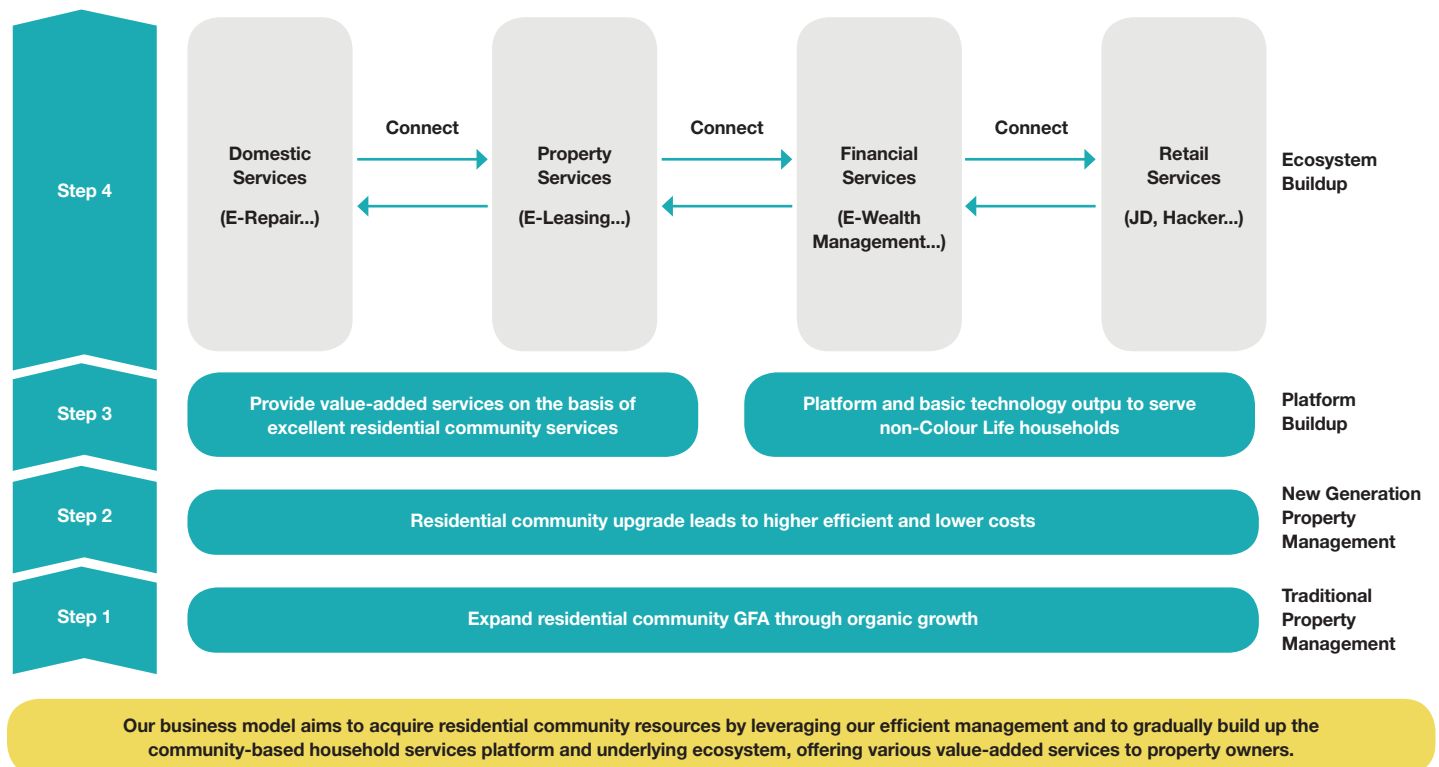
Step 4

Domestic Services
(E-Repair...)

Connect

Property Services
(E-Leasing...)

Connect

Financial Services
(E-Wealth Management...)

Connect

Retail Services
(JD, Hacker...)

Ecosystem Buildup

Step 3

Provide value-added services on the basis of excellent residential community services

Platform and basic technology outpu to serve non-Colour Life households

Platform Buildup

Step 2

Residential community upgrade leads to higher efficient and lower costs

New Generation Property Management

Step 1

Expand residential community GFA through organic growth

Traditional Property Management

Our business model aims to acquire residential community resources by leveraging our efficient management and to gradually build up the community-based household services platform and underlying ecosystem, offering various value-added services to property owners.